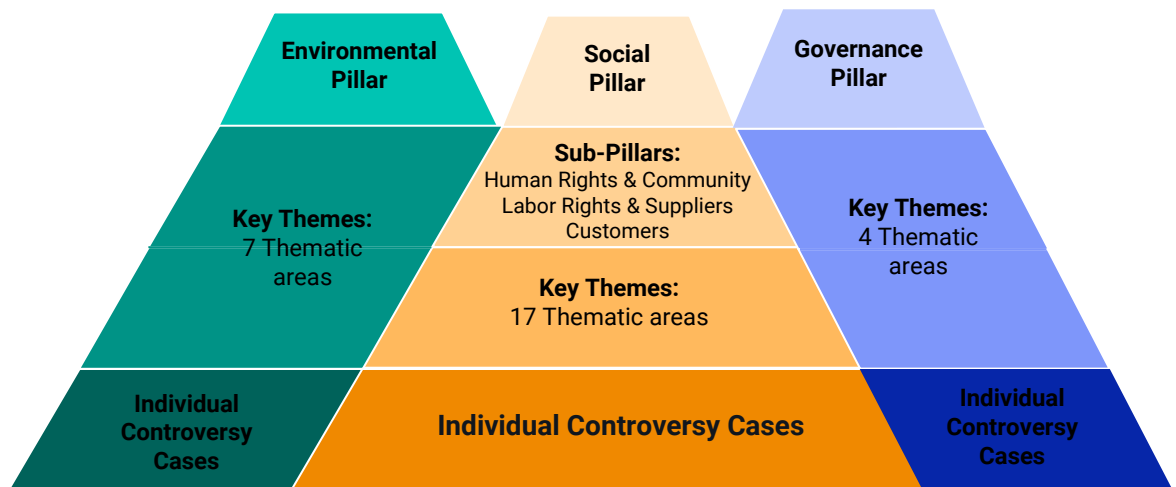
Environmental Pillar

Social Pillar

Governance Pillar

Key Themes:
7 Thematic areas

Sub-Pillars:
Human Rights & Community
Labor Rights & Suppliers
Customers

Key Themes:
4 Thematic areas

Key Themes:
17 Thematic areas

Individual Controversy Cases

Individual Controversy Cases

Individual Controversy Cases